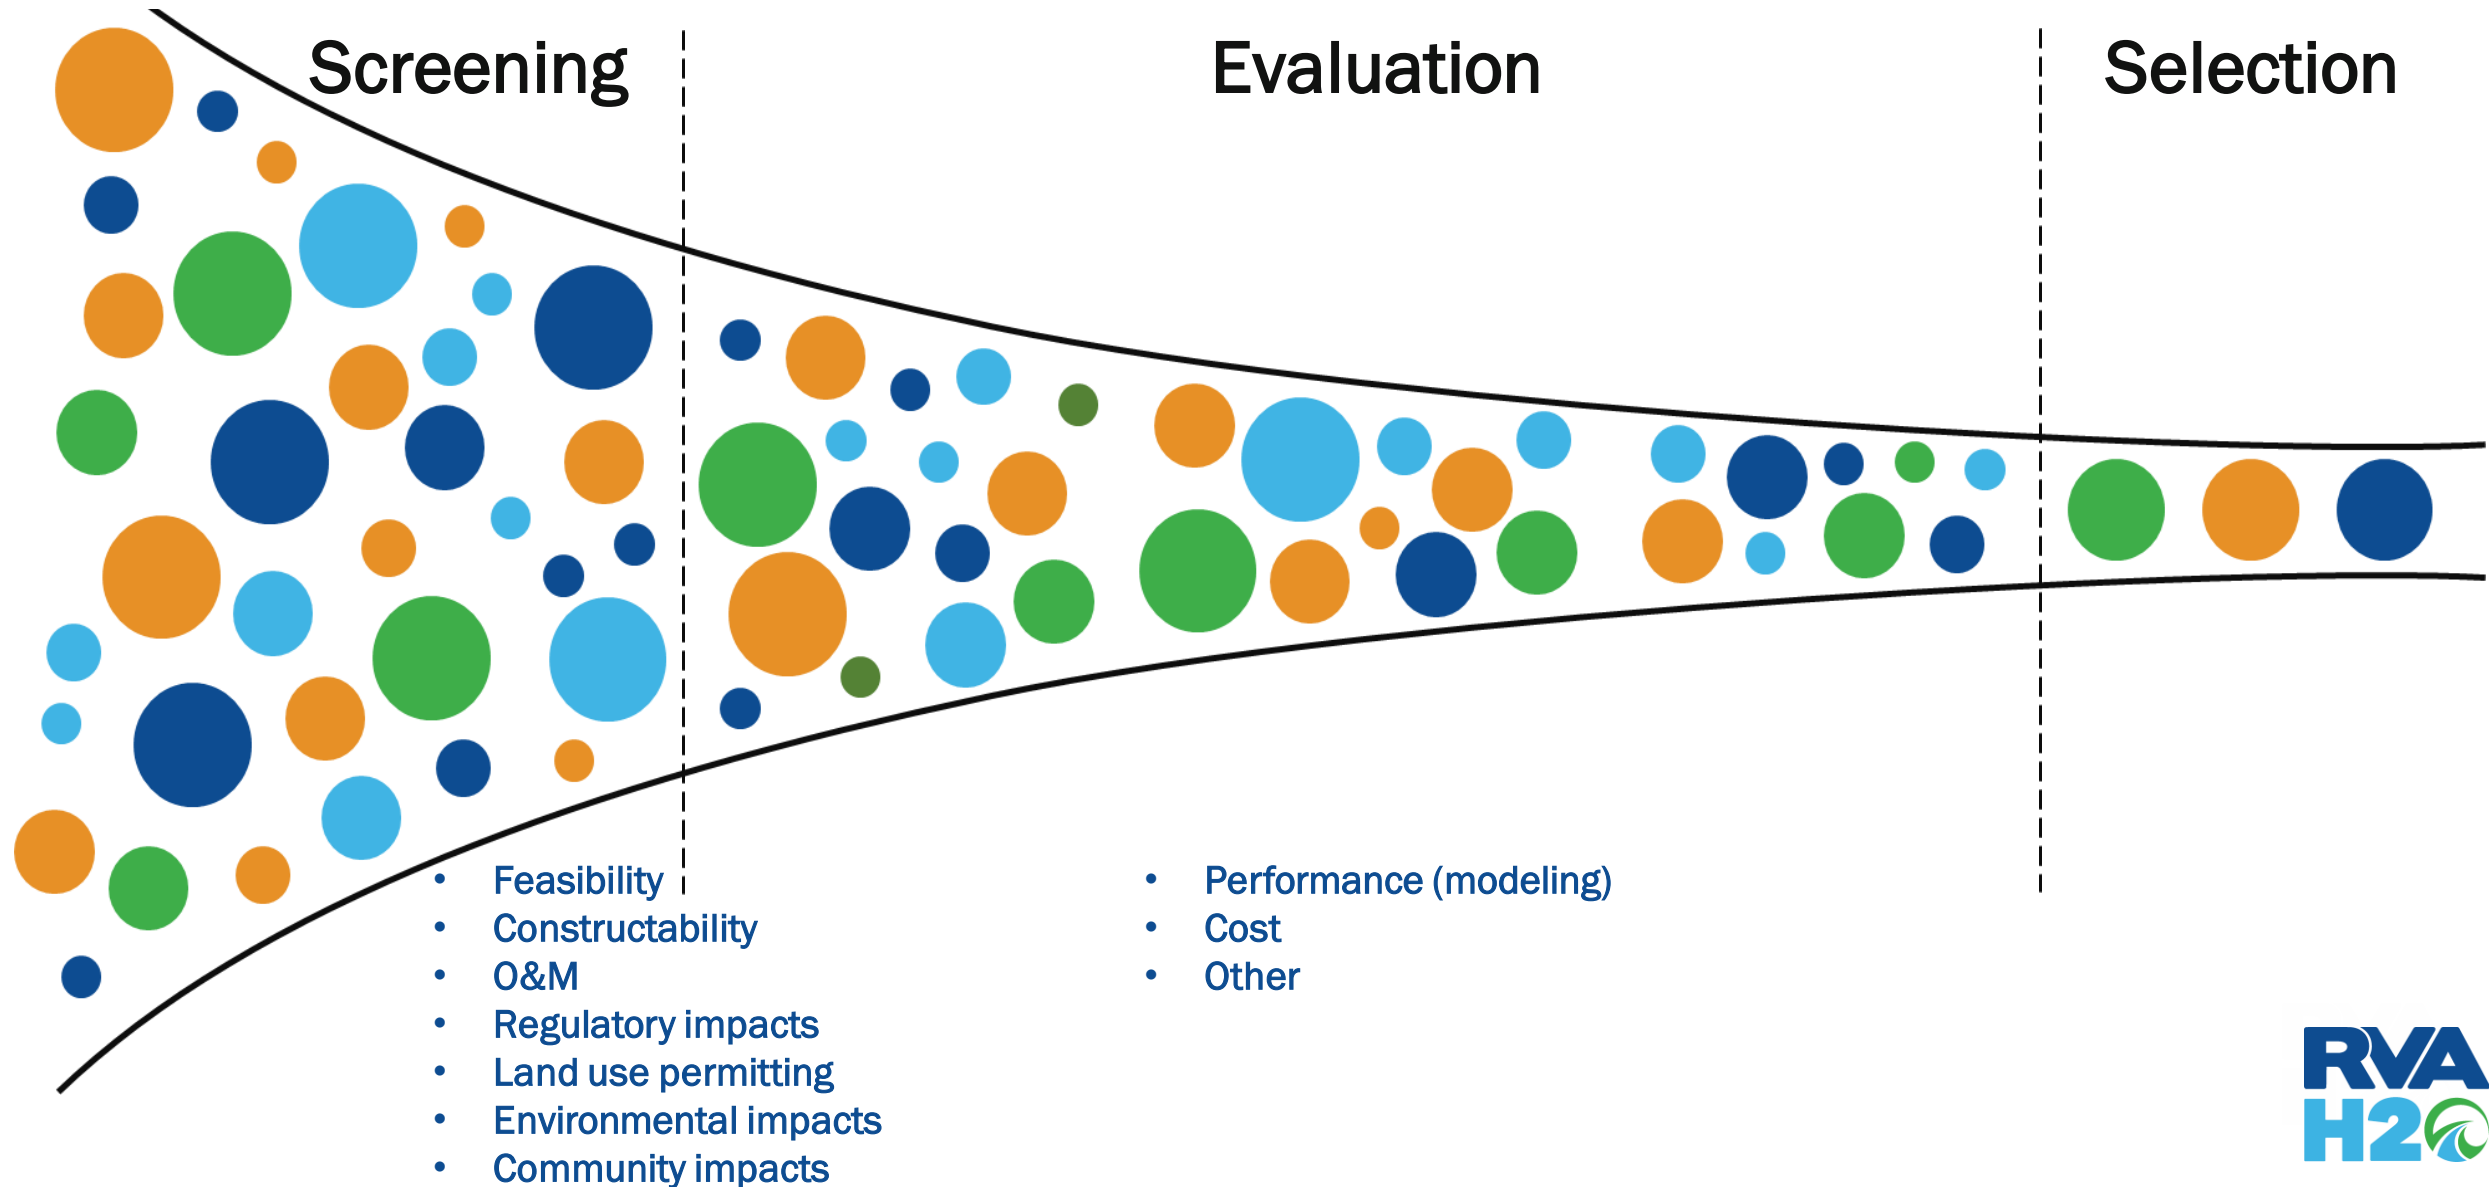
Screening

Evaluation

Selection

- Feasibility
- Constructability
- O&M
- Regulatory impacts
- Land use permitting
- Environmental impacts
- Community impacts

- Performance (modeling)
- Cost
- Other

RVA H2O